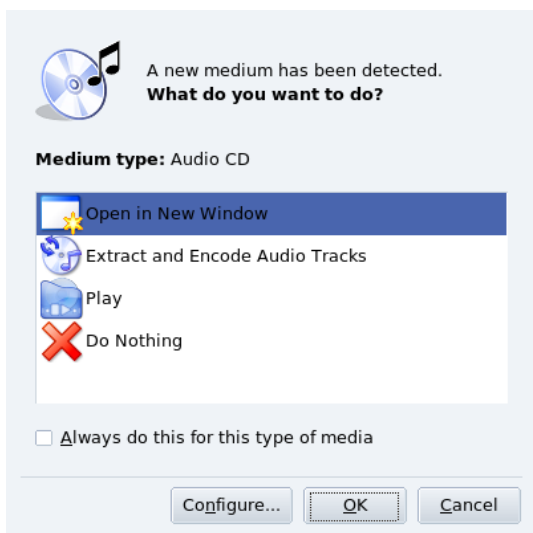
A new medium has been detected.
**What do you want to do?**

**Medium type:** Audio CD

Open in New Window
Extract and Encode Audio Tracks
Play
Do Nothing

Always do this for this type of media

Configure... OK Cancel